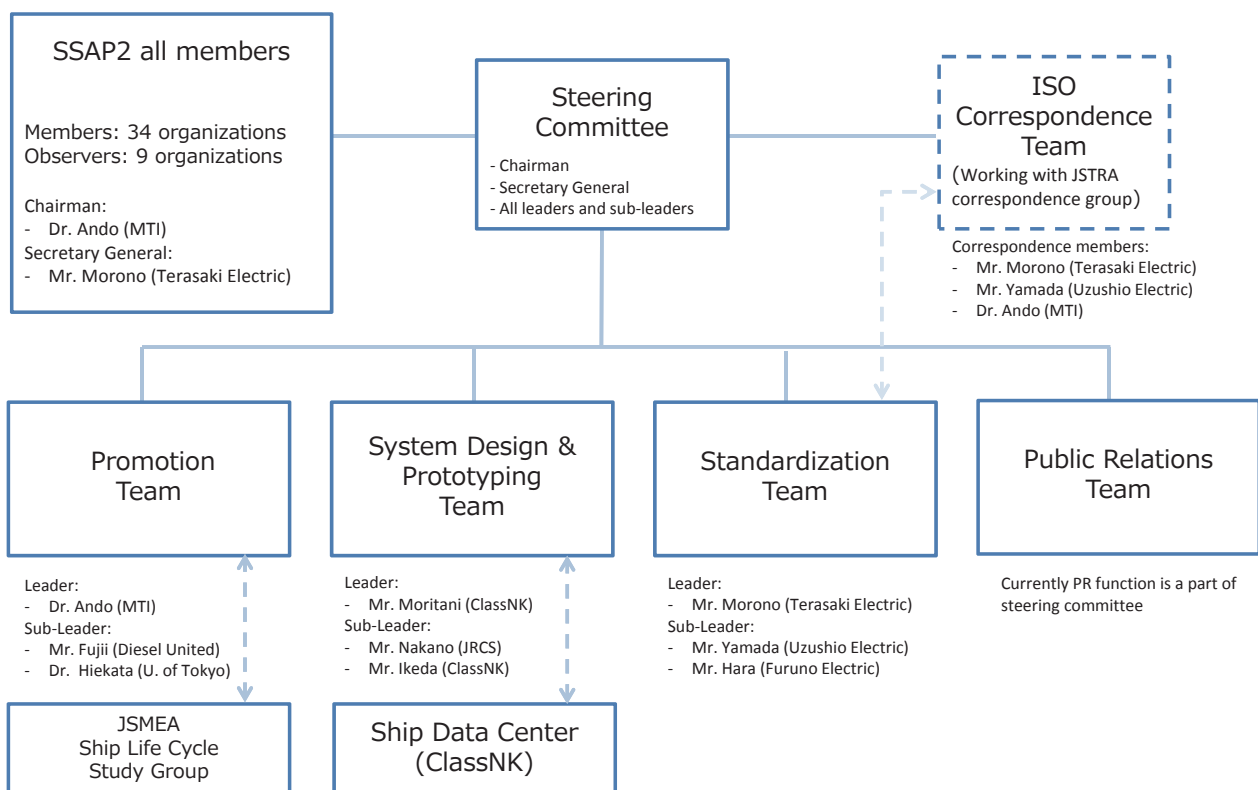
SSAP2 all members

Members: 34 organizations
Observers: 9 organizations

Chairman:
- Dr. Ando (MTI)
Secretary General:
- Mr. Morono (Terasaki Electric)

Steering Committee

- Chairman
- Secretary General
- All leaders and sub-leaders

ISO Correspondence Team
(Working with JSTRA correspondence group)

Correspondence members:
- Mr. Morono (Terasaki Electric)
- Mr. Yamada (Uzushio Electric)
- Dr. Ando (MTI)

Promotion Team

Leader:
- Dr. Ando (MTI)
Sub-Leader:
- Mr. Fujii (Diesel United)
- Dr. Hiekata (U. of Tokyo)

System Design & Prototyping Team

Leader:
- Mr. Moritani (ClassNK)
Sub-Leader:
- Mr. Nakano (JRCS)
- Mr. Ikeda (ClassNK)

Standardization Team

Leader:
- Mr. Morono (Terasaki Electric)
Sub-Leader:
- Mr. Yamada (Uzushio Electric)
- Mr. Hara (Furuno Electric)

Public Relations Team

Currently PR function is a part of steering committee

JSMEA
Ship Life Cycle
Study Group

Ship Data Center
(ClassNK)